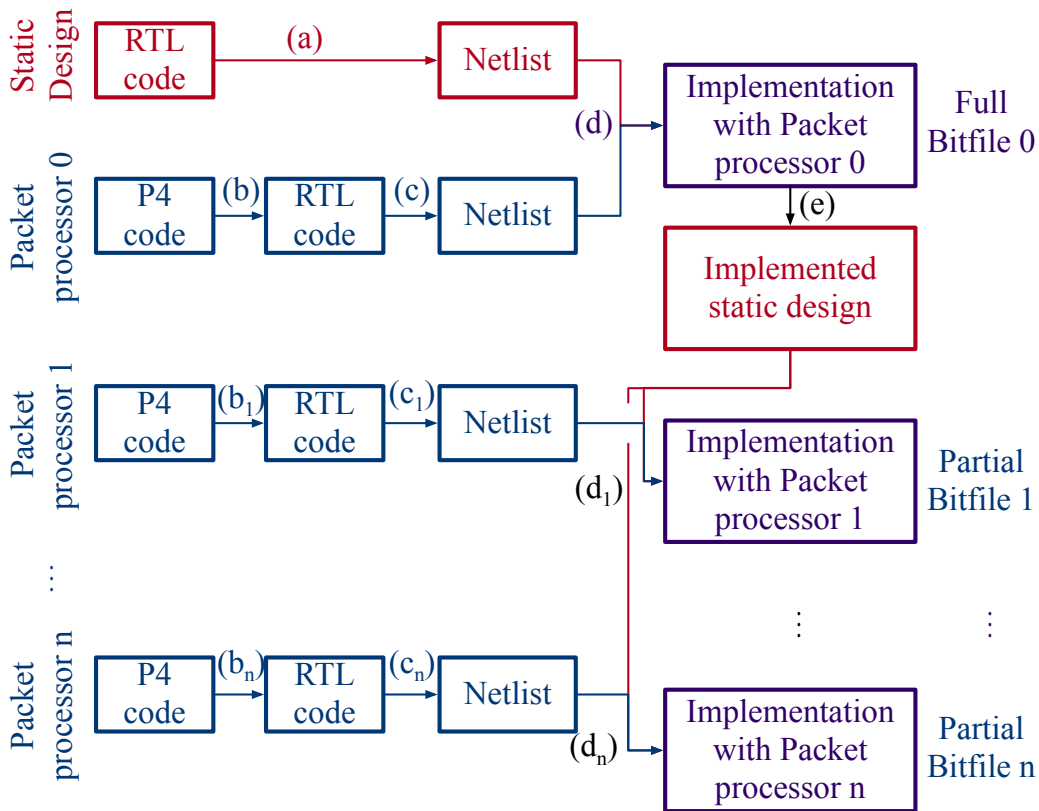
Static Design

RTL code

(a)

Netlist

(d)

Implementation with Packet processor 0

Full Bitfile 0

Packet processor 0

P4 code

(b)

RTL code

(c)

Netlist

(e)

Implemented static design

Packet processor 1

P4 code

($b_1$)

RTL code

($c_1$)

Netlist

($d_1$)

Implementation with Packet processor 1

Partial Bitfile 1

⋮

⋮

⋮

Packet processor n

P4 code

($b_n$)

RTL code

($c_n$)

Netlist

($d_n$)

Implementation with Packet processor n

Partial Bitfile n